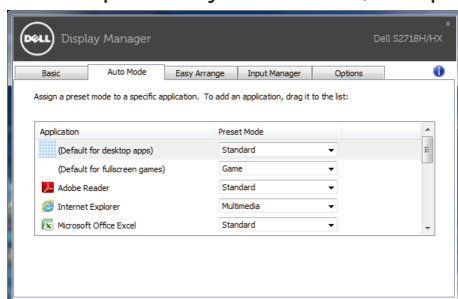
DELL Display Manager

Dell S2718H/HX

Basic | Auto Mode | Easy Arrange | Input Manager | Options

Assign a preset mode to a specific application. To add an application, drag it to the list:

| Application | Preset Mode |
|---|---|
| (Default for desktop apps) | Standard |
| (Default for fullscreen games) | Game |
| Adobe Reader | Standard |
| Internet Explorer | Multimedia |
| Microsoft Office Excel | Standard |